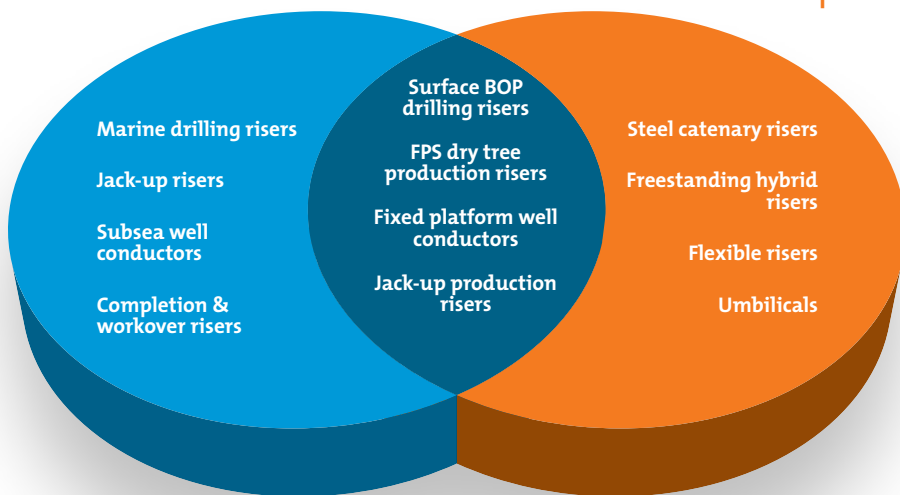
Marine drilling risers

Jack-up risers

Subsea well conductors

Completion & workover risers

Surface BOP drilling risers

FPS dry tree production risers

Fixed platform well conductors

Jack-up production risers

Steel catenary risers

Freestanding hybrid risers

Flexible risers

Umbilicals